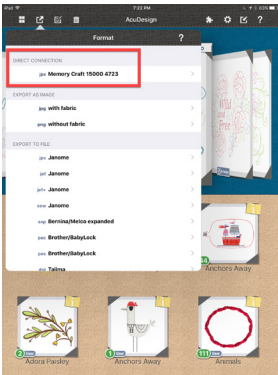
iPad 7:22 PM

AcuDesign

Format ?

DIRECT CONNECTION

jpx Memory Craft 15000 4723

EXPORT AS IMAGE

jpg with fabric

png without fabric

EXPORT TO FILE

jef Janome

jef Janome

jef+ Janome

sew Janome

exp Bernina/Melco expanded

pes Brother/BabyLock

pec Brother/BabyLock

Tajima

Anchors Away

Adora Paisley

Anchors Away

Animals